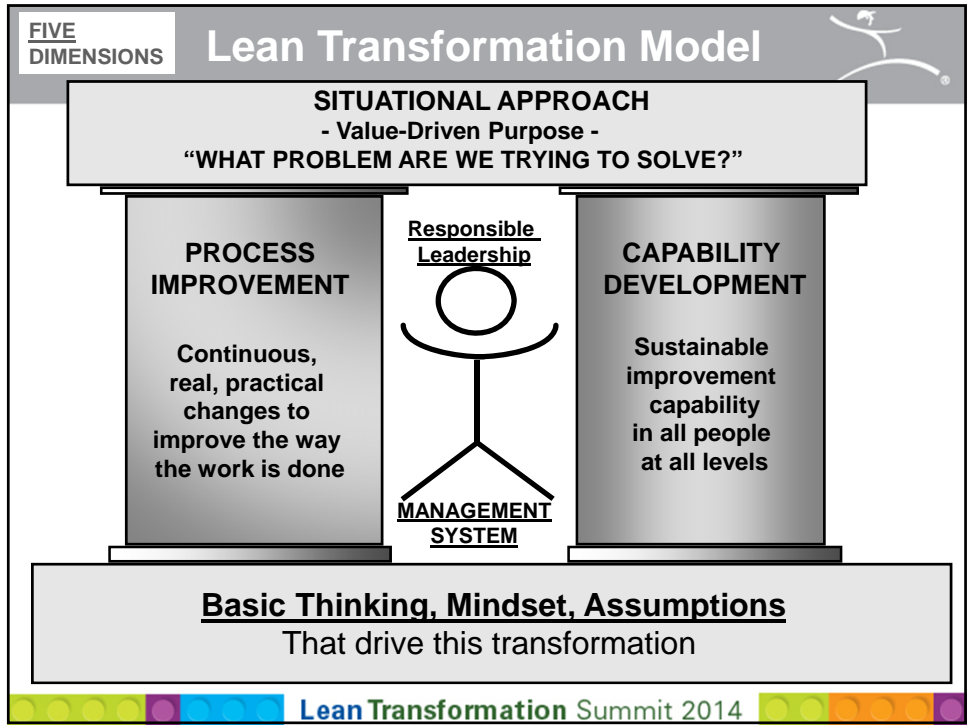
FIVE DIMENSIONS

Lean Transformation Model

SITUATIONAL APPROACH
- Value-Driven Purpose -
"WHAT PROBLEM ARE WE TRYING TO SOLVE?"

PROCESS IMPROVEMENT

Continuous, real, practical changes to improve the way the work is done

Responsible Leadership

MANAGEMENT SYSTEM

CAPABILITY DEVELOPMENT

Sustainable improvement capability in all people at all levels

Basic Thinking, Mindset, Assumptions
That drive this transformation

Lean Transformation Summit 2014